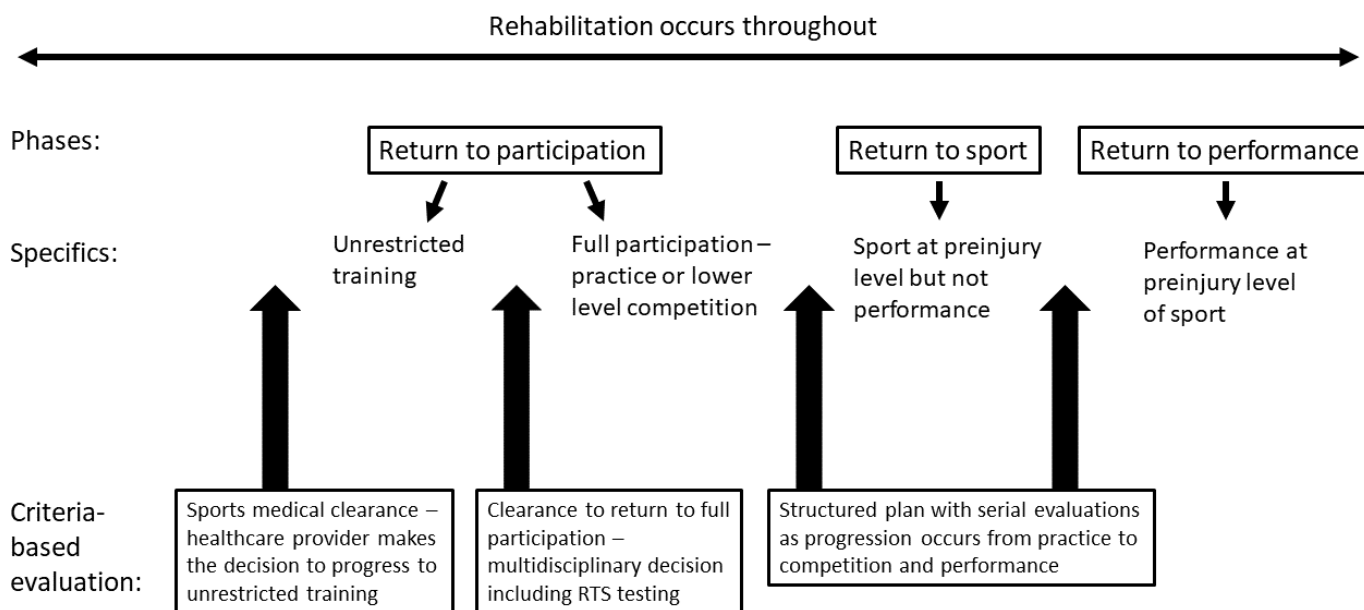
Rehabilitation occurs throughout

Phases:

Return to participation

Return to sport

Return to performance

Specifics:

Unrestricted training

Full participation – practice or lower level competition

Sport at preinjury level but not performance

Performance at preinjury level of sport

Criteria-based evaluation:

Sports medical clearance – healthcare provider makes the decision to progress to unrestricted training

Clearance to return to full participation – multidisciplinary decision including RTS testing

Structured plan with serial evaluations as progression occurs from practice to competition and performance